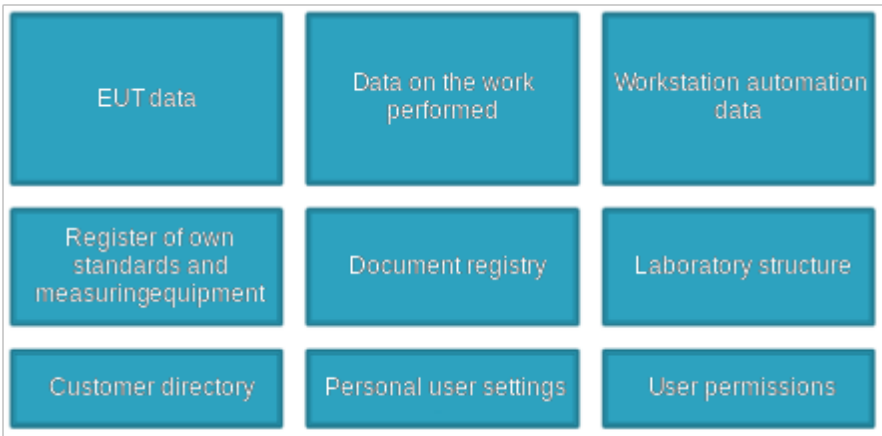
EUT data

Data on the work performed

Workstation automation data

Register of own standards and measuringequipment

Document registry

Laboratory structure

Customer directory

Personal user settings

User permissions